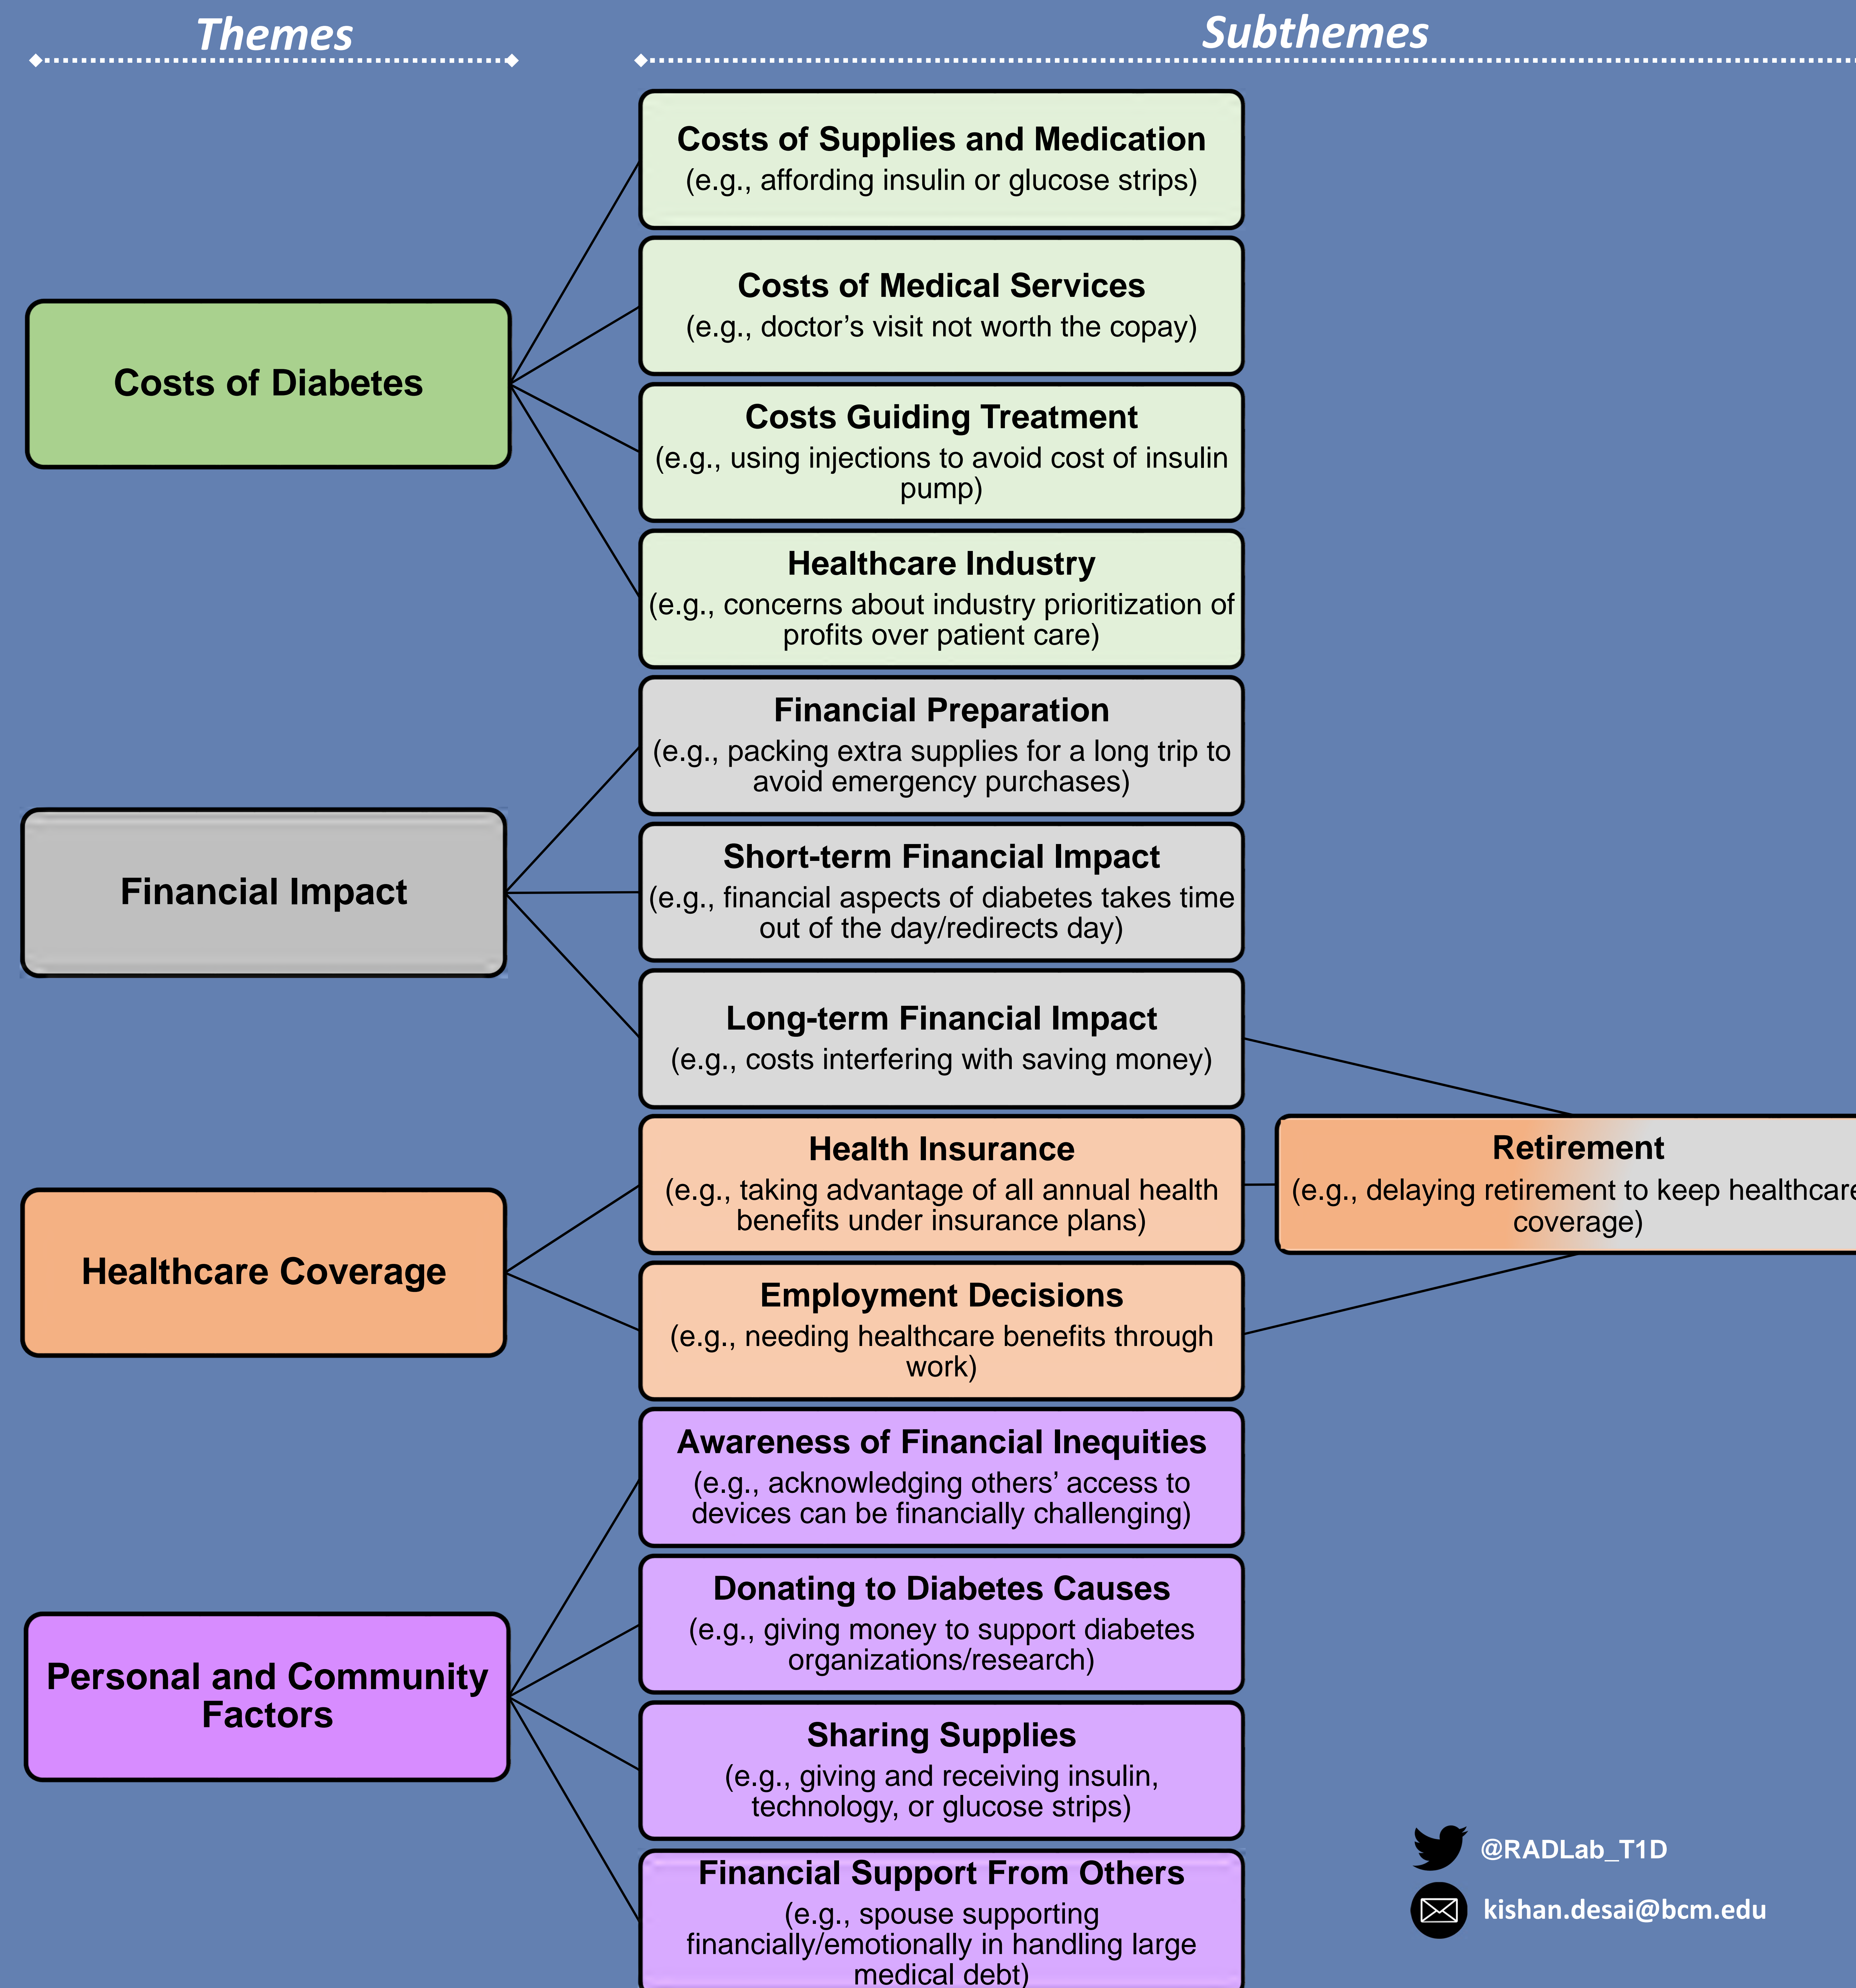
Themes

Subthemes

Costs of Diabetes

Costs of Supplies and Medication
(e.g., affording insulin or glucose strips)

Costs of Medical Services
(e.g., doctor's visit not worth the copay)

Costs Guiding Treatment
(e.g., using injections to avoid cost of insulin pump)

Healthcare Industry
(e.g., concerns about industry prioritization of profits over patient care)

Financial Impact

Financial Preparation
(e.g., packing extra supplies for a long trip to avoid emergency purchases)

Short-term Financial Impact
(e.g., financial aspects of diabetes takes time out of the day/redirects day)

Long-term Financial Impact
(e.g., costs interfering with saving money)

Healthcare Coverage

Health Insurance
(e.g., taking advantage of all annual health benefits under insurance plans)

Retirement
(e.g., delaying retirement to keep healthcare coverage)

Employment Decisions
(e.g., needing healthcare benefits through work)

Personal and Community Factors

Awareness of Financial Inequities
(e.g., acknowledging others' access to devices can be financially challenging)

Donating to Diabetes Causes
(e.g., giving money to support diabetes organizations/research)

Sharing Supplies
(e.g., giving and receiving insulin, technology, or glucose strips)

Financial Support From Others
(e.g., spouse supporting financially/emotionally in handling large medical debt)

@RADLab_T1D

kishan.desai@bcm.edu